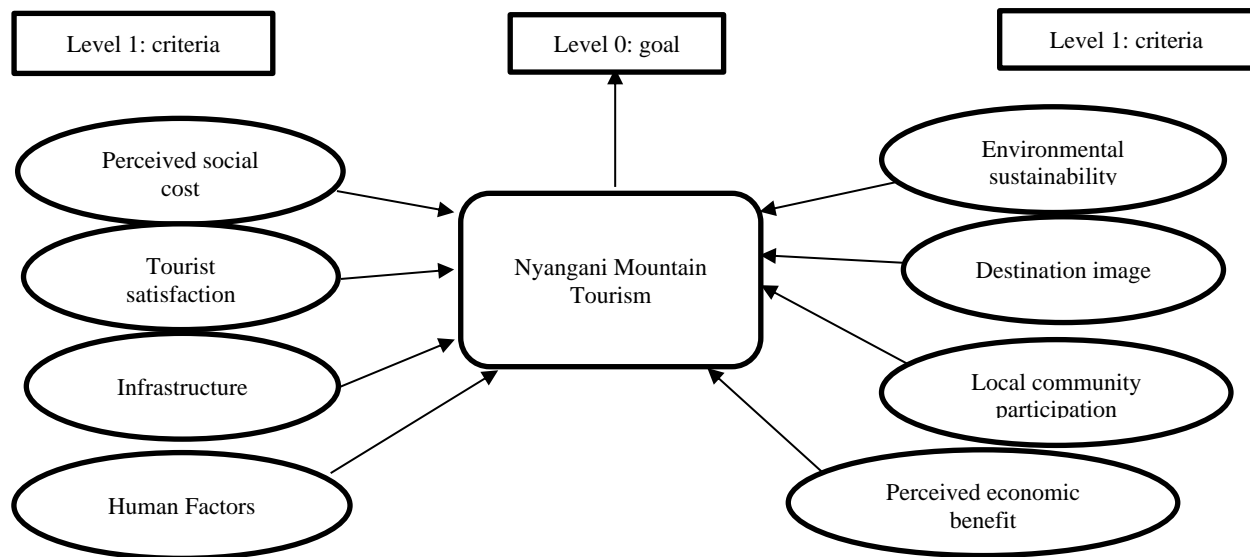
Level 1: criteria

Level 0: goal

Level 1: criteria

Perceived social cost

Environmental sustainability

Tourist satisfaction

Nyangani Mountain Tourism

Destination image

Infrastructure

Local community participation

Human Factors

Perceived economic benefit